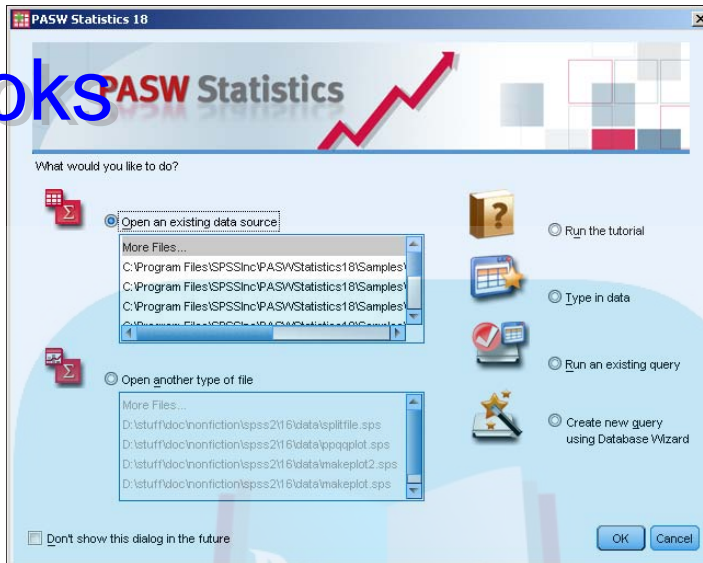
PASW Statistics 18

oks PASW Statistics

What would you like to do?

Open an existing data source

More Files...
C:\Program Files\SPSSInc\PASWStatistics18\Samples\
C:\Program Files\SPSSInc\PASWStatistics18\Samples\
C:\Program Files\SPSSInc\PASWStatistics18\Samples\
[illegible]

Open another type of file

More Files...
D:\stuff\doc\nonfiction\spss2\16\data\splitfile.sps
D:\stuff\doc\nonfiction\spss2\16\data\ppqqplot.sps
D:\stuff\doc\nonfiction\spss2\16\data\makeplot2.sps
D:\stuff\doc\nonfiction\spss2\16\data\makeplot.sps

Run the tutorial

Type in data

Run an existing query

Create new query using Database Wizard

Don't show this dialog in the future

OK

Cancel